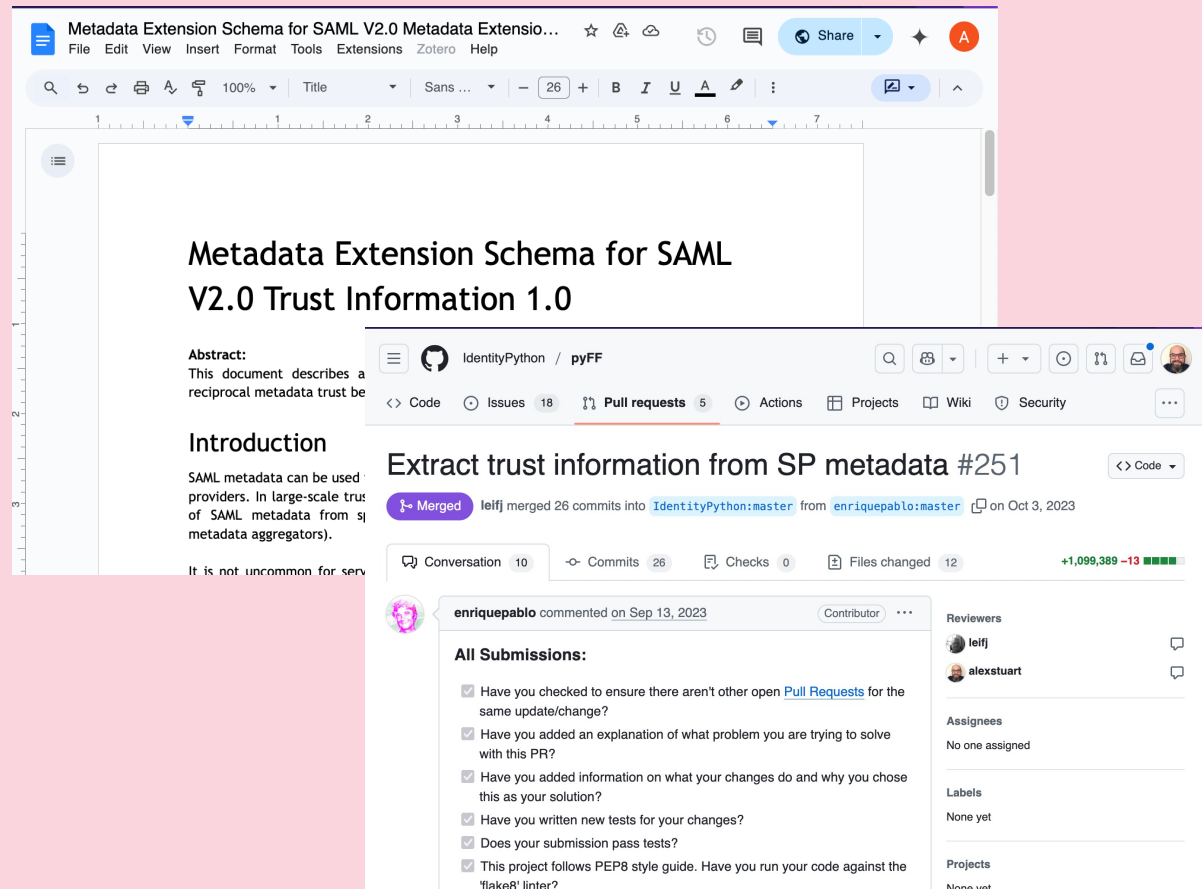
Metadata Extension Schema for SAML V2.0 Metadata Extensio...

File Edit View Insert Format Tools Extensions Zotero Help

Share

A

100% Title Sans ... 26 B I U A

1 2 3 4 5 6 7

Metadata Extension Schema for SAML V2.0 Trust Information 1.0

Abstract:
This document describes a reciprocal metadata trust be

Introduction

SAML metadata can be used providers. In large-scale trus of SAML metadata from sp metadata aggregators).

It is not uncommon for serv

IdentityPython / pyFF

Code Issues 18 Pull requests 5 Actions Projects Wiki Security

Extract trust information from SP metadata #251

Code

Merged leifj merged 26 commits into IdentityPython:master from enriquepablo:master on Oct 3, 2023

Conversation 10 Commits 26 Checks 0 Files changed 12 +1,099,389 −13

enriquepablo commented on Sep 13, 2023 Contributor

All Submissions:

Have you checked to ensure there aren't other open Pull Requests for the same update/change?

Have you added an explanation of what problem you are trying to solve with this PR?

Have you added information on what your changes do and why you chose this as your solution?

Have you written new tests for your changes?

Does your submission pass tests?

This project follows PEP8 style guide. Have you run your code against the 'flake8' linter?

Reviewers
leifj
alexstuart

Assignees
No one assigned

Labels
None yet

Projects
None yet